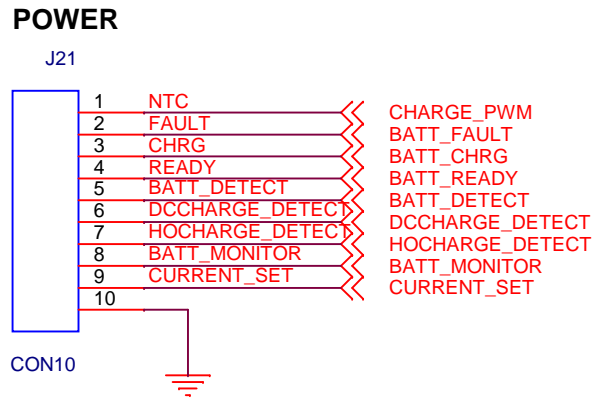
POWER

J21

1 NTC
2 FAULT
3 CHRG
4 READY
5 BATT_DETECT
6 DCCHARGE_DETECT
7 HOCHARGE_DETECT
8 BATT_MONITOR
9 CURRENT_SET
10

CHARGE_PWM
BATT_FAULT
BATT_CHRG
BATT_READY
BATT_DETECT
DCCHARGE_DETECT
HOCHARGE_DETECT
BATT_MONITOR
CURRENT_SET

CON10